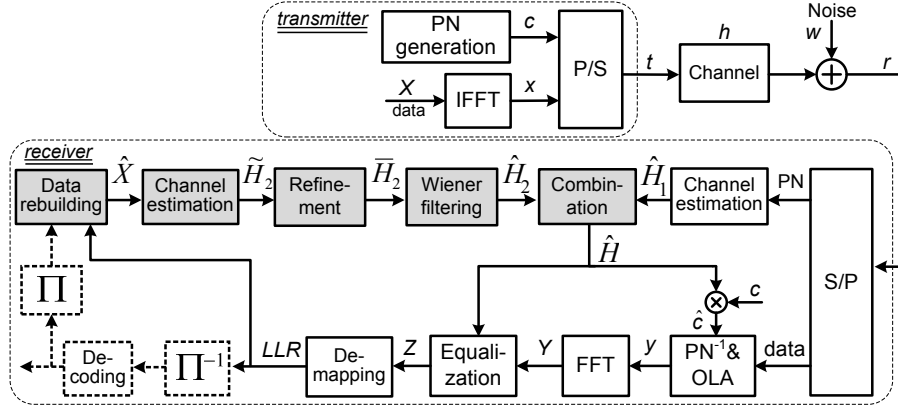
transmitter

PN generation

$c$

$X$

data

IFFT

$x$

P/S

$t$

$h$

Channel

Noise

$w$

$r$

receiver

Data rebuilding

$\hat{X}$

Channel estimation

$\widetilde{H}_2$

Refinement

$\overline{H}_2$

Wiener filtering

$\hat{H}_2$

Combination

$\hat{H}_1$

Channel estimation

PN

S/P

$\hat{H}$

$c$

$\hat{c}$

$\Pi$

Decoding

$\Pi^{-1}$

LLR

Demapping

$Z$

Equalization

$Y$

FFT

$y$

PN$^{-1}$& OLA

data